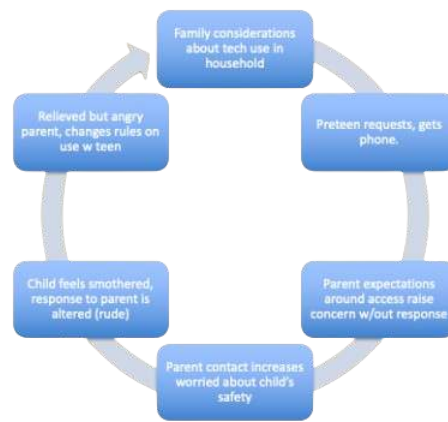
Family considerations about tech use in household

Preteen requests, gets phone.

Parent expectations around access raise concern w/out response

Parent contact increases worried about child's safety

Child feels smothered, response to parent is altered (rude)

Relieved but angry parent, changes rules on use w teen